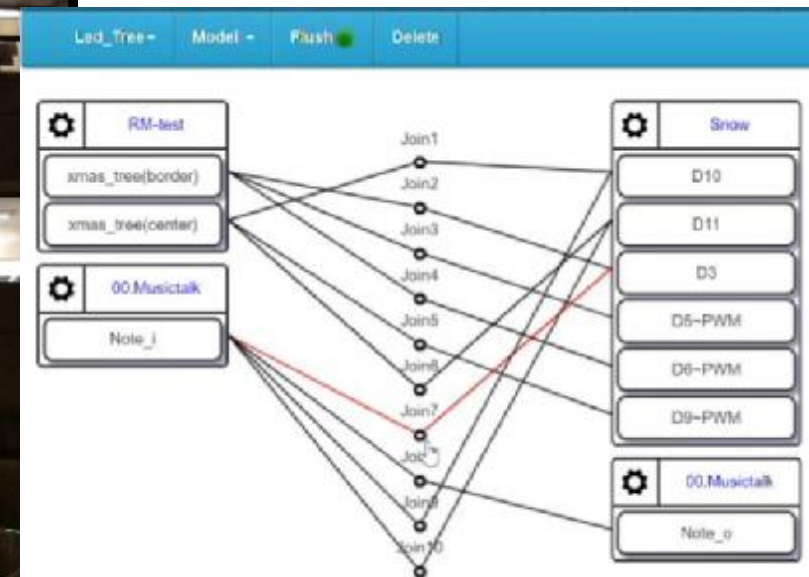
Led_Tree▾ Model ▾ Flush Delete

RM-test
xmas_tree(border)
xmas_tree(center)

00.Musictalk
Note_i

Join1
Join2
Join3
Join4
Join5
Join6
Join7
Join8
Join9
Join10

Snow
D10
D11
D3
D5-PWM
D6-PWM
D9-PWM

00.Musictalk
Note_o